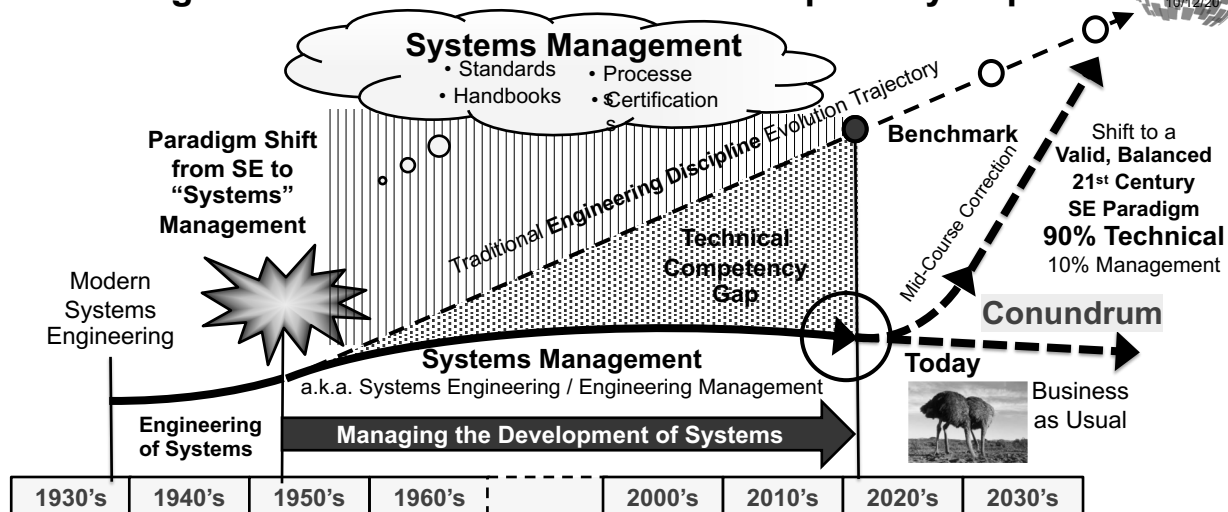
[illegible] Competency Gap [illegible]

10/12/20

Systems Management

• Standards
• Handbooks
• Processes
• Certification

Traditional Engineering Discipline Evolution Trajectory

Paradigm Shift from SE to "Systems" Management

Benchmark

Shift to a Valid, Balanced 21st Century SE Paradigm
90% Technical
10% Management

Mid-Course Correction

Technical Competency Gap

Modern Systems Engineering

Conundrum

Systems Management
a.k.a. Systems Engineering / Engineering Management

Today

Business as Usual

Engineering of Systems

Managing the Development of Systems

| 1930's | 1940's | 1950's | 1960's | | 2000's | 2010's | 2020's | 2030's |
|---|---|---|---|---|---|---|---|---|